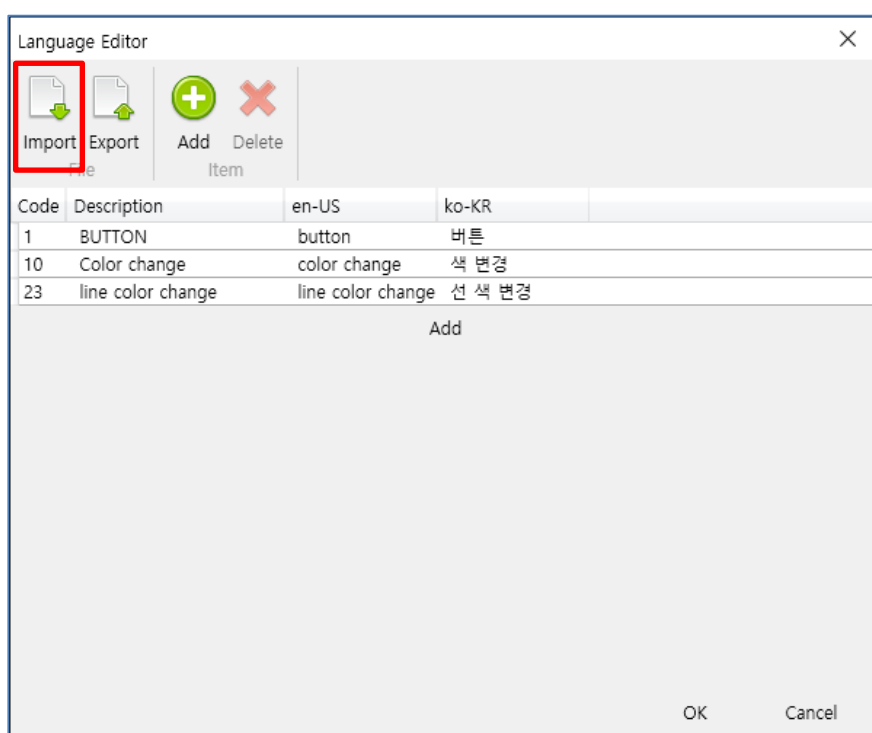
Language Editor

Import Export
File

Add Delete
Item

| Code | Description | en-US | ko-KR |
|---|---|---|---|
| 1 | BUTTON | button | 버튼 |
| 10 | Color change | color change | 색 변경 |
| 23 | line color change | line color change | 선 색 변경 |

Add

OK Cancel